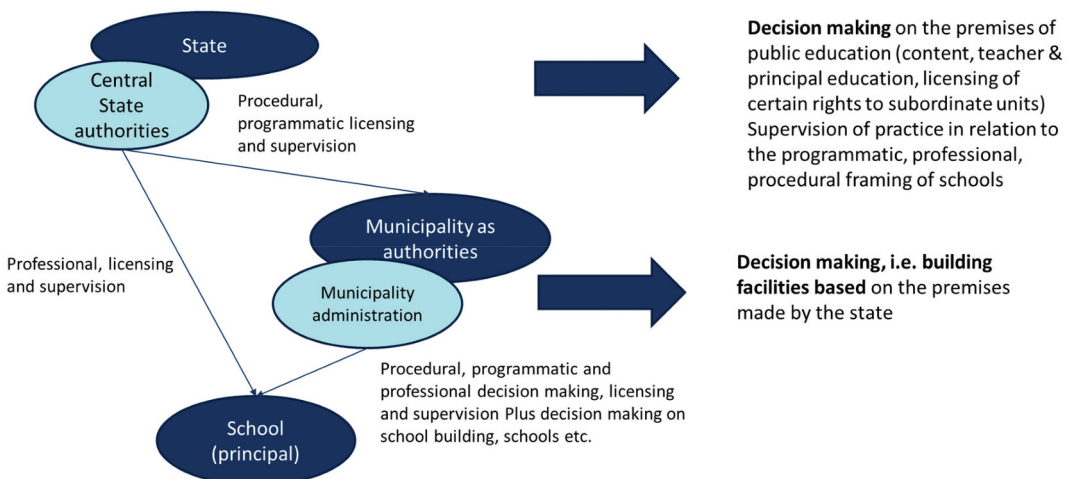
State

Central State authorities

Procedural, programmatic licensing and supervision

**Decision making** on the premises of public education (content, teacher & principal education, licensing of certain rights to subordinate units) Supervision of practice in relation to the programmatic, professional, procedural framing of schools

Professional, licensing and supervision

Municipality as authorities

Municipality administration

**Decision making, i.e. building facilities based** on the premises made by the state

Procedural, programmatic and professional decision making, licensing and supervision Plus decision making on school building, schools etc.

School (principal)